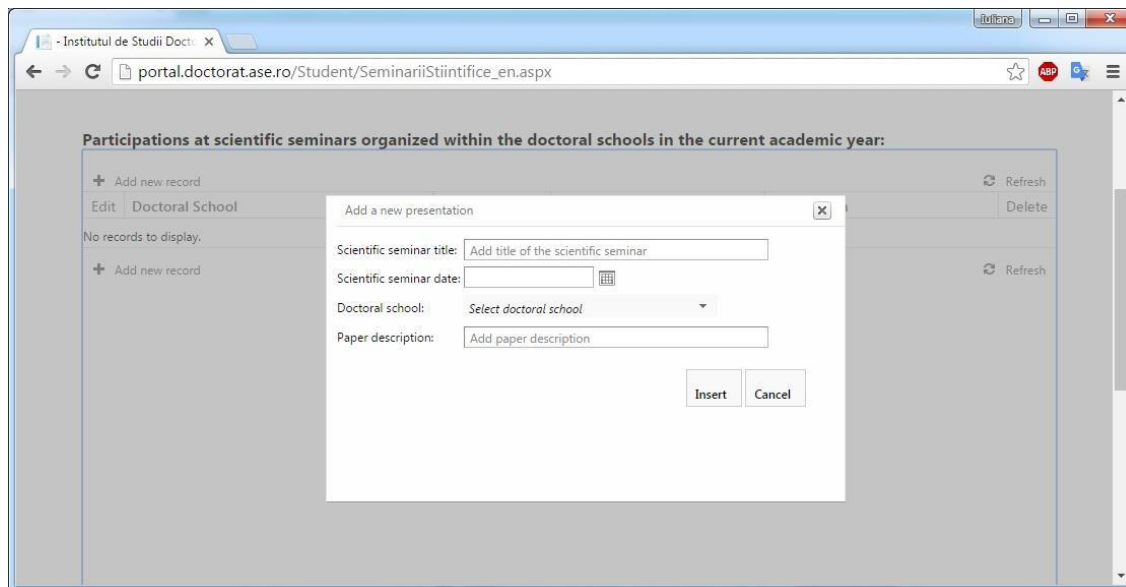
- Institutul de Studii Docto ×

Iuliana

portal.doctorat.ase.ro/Student/SeminariiStiintifice_en.aspx

ABP

Participations at scientific seminars organized within the doctoral schools in the current academic year:

+ Add new record

Refresh

Edit | Doctoral School

Delete

No records to display.

+ Add new record

Refresh

Add a new presentation

Scientific seminar title: Add title of the scientific seminar

Scientific seminar date:

Doctoral school: Select doctoral school

Paper description: Add paper description

Insert

Cancel